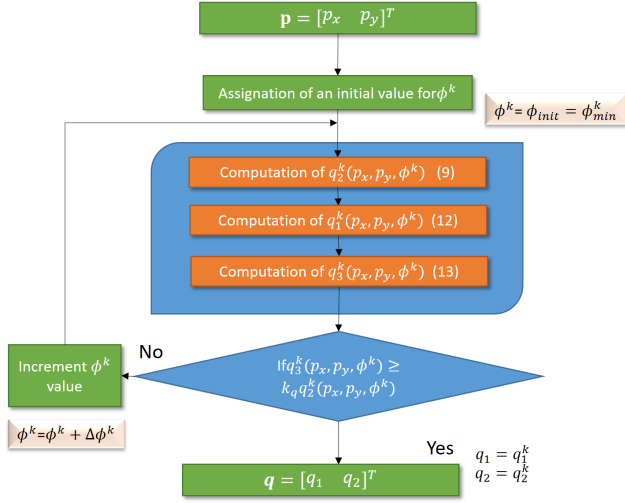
$\mathbf{p} = [p_x \quad p_y]^T$

Assignation of an initial value for$\phi^k$

$\phi^k = \phi_{init} = \phi^k_{min}$

Computation of $q_2^k(p_x, p_y, \phi^k)$ (9)

Computation of $q_1^k(p_x, p_y, \phi^k)$ (12)

Computation of $q_3^k(p_x, p_y, \phi^k)$ (13)

No

Increment $\phi^k$ value

If$q_3^k(p_x, p_y, \phi^k) \geq k_q q_2^k(p_x, p_y, \phi^k)$

$\phi^k$=$\phi^k + \Delta\phi^k$

Yes

$q_1 = q_1^k$
$q_2 = q_2^k$

$\boldsymbol{q} = [q_1 \quad q_2]^T$